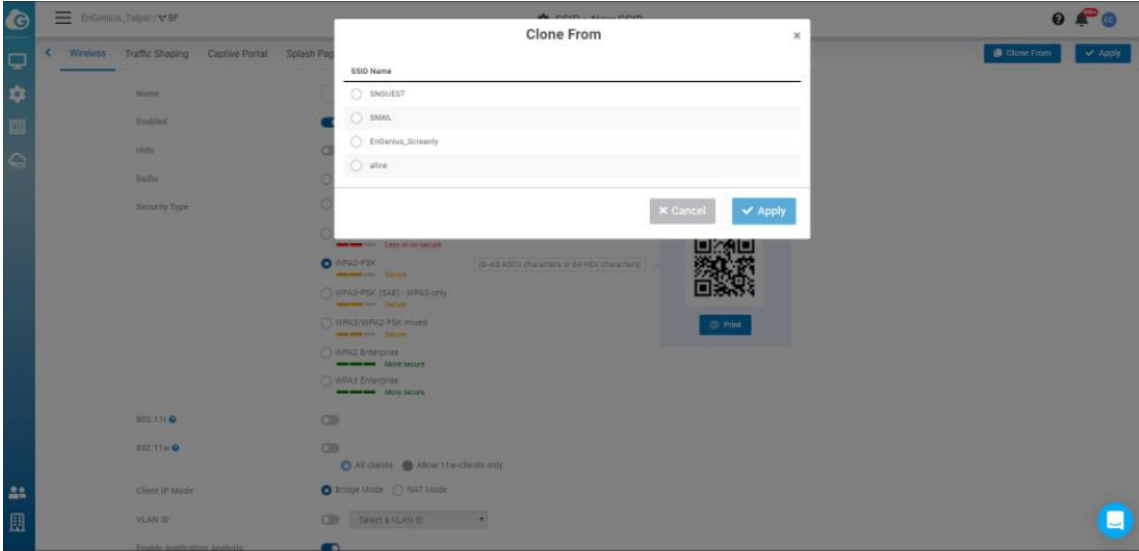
EnGenius_Taipei / 8F

Wireless Traffic Shaping Captive Portal Splash Pag

Clone From Apply

Name

Enabled

Hide

Radio

Security Type

Less or no secure

WPA2-PSK
Secure

(8~63 ASCII characters or 64 HEX characters)

WPA3-PSK (SAE) - WPA3 only
Secure

WPA3/WPA2-PSK mixed
Secure

WPA2 Enterprise
More secure

WPA3 Enterprise
More secure

Print

802.11r

802.11w

All clients Allow 11w-clients only

Client IP Mode

Bridge Mode NAT Mode

VLAN ID

Select a VLAN ID

Enable Application Analysis

Clone From

SSID Name

ENGUEST

SMWL

EnGenius_Screenly

alice

× Cancel

Apply